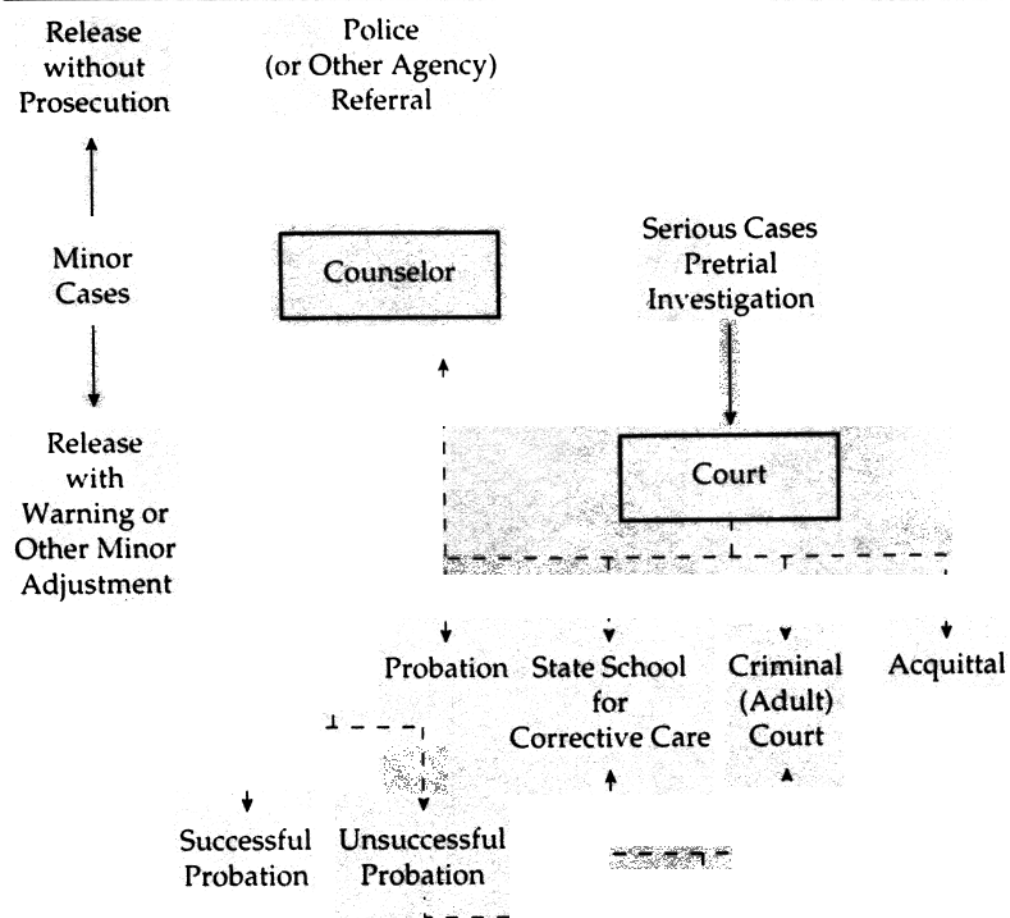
Release without Prosecution

Police (or Other Agency) Referral

Minor Cases

Counselor

Serious Cases Pretrial Investigation

Release with Warning or Other Minor Adjustment

Court

Probation

State School for Corrective Care

Criminal (Adult) Court

Acquittal

Successful Probation

Unsuccessful Probation